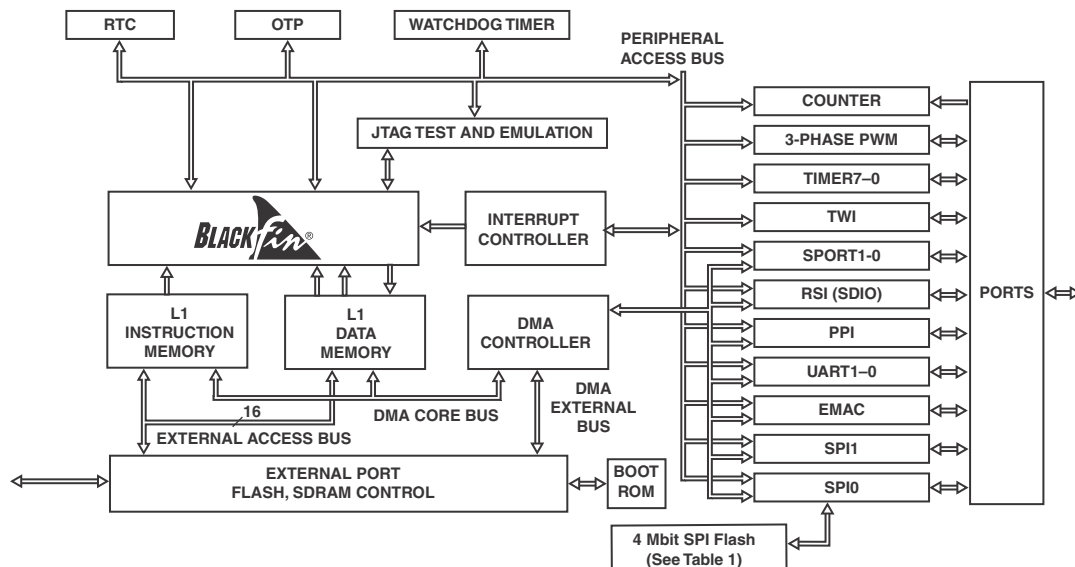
RTC

OTP

WATCHDOG TIMER

PERIPHERAL ACCESS BUS

JTAG TEST AND EMULATION

BLACKfin®

INTERRUPT CONTROLLER

L1 INSTRUCTION MEMORY

L1 DATA MEMORY

DMA CONTROLLER

16

DMA CORE BUS

EXTERNAL ACCESS BUS

DMA EXTERNAL BUS

EXTERNAL PORT FLASH, SDRAM CONTROL

BOOT ROM

COUNTER

3-PHASE PWM

TIMER7–0

TWI

SPORT1-0

RSI (SDIO)

PPI

UART1–0

EMAC

SPI1

SPI0

PORTS

4 Mbit SPI Flash (See Table 1)